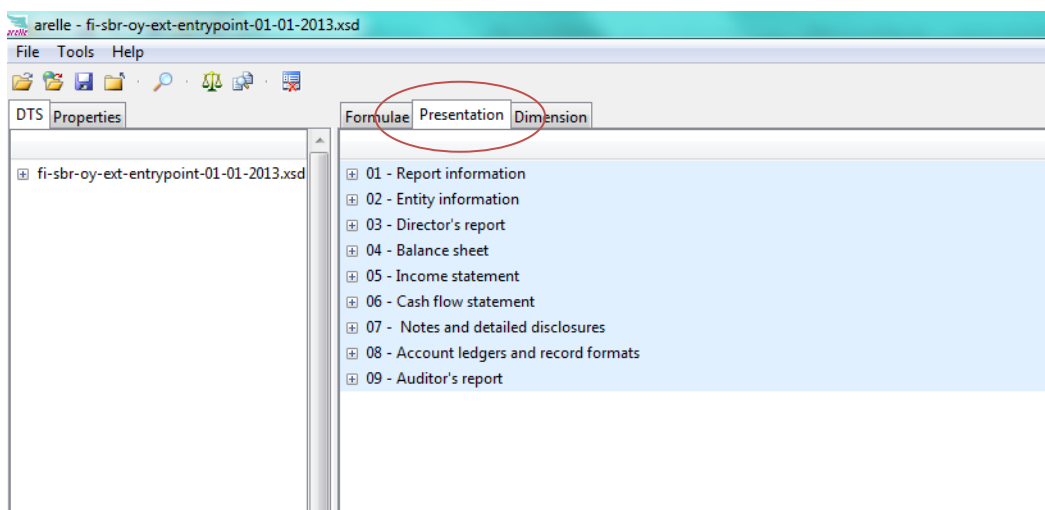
arelle - fi-sbr-oy-ext-entrypoint-01-01-2013.xsd

File Tools Help

DTS Properties

fi-sbr-oy-ext-entrypoint-01-01-2013.xsd

Formulae Presentation Dimension

01 - Report information
02 - Entity information
03 - Director's report
04 - Balance sheet
05 - Income statement
06 - Cash flow statement
07 - Notes and detailed disclosures
08 - Account ledgers and record formats
09 - Auditor's report